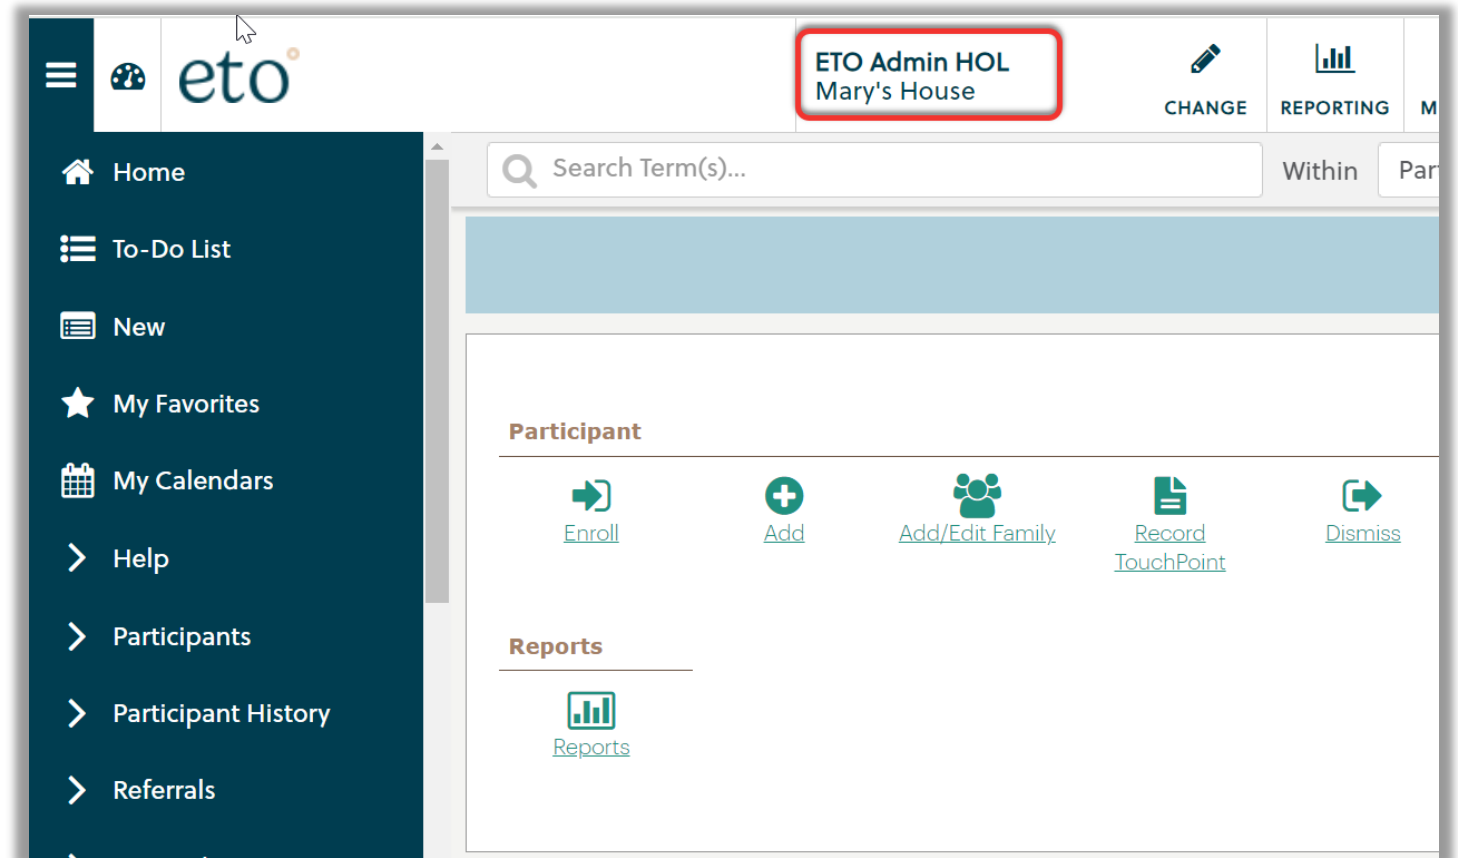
eto

ETO Admin HOL
Mary's House

CHANGE

REPORTING

M

Home

To-Do List

New

My Favorites

My Calendars

Help

Participants

Participant History

Referrals

Search Term(s)...

Within

Par

Participant

Enroll

Add

Add/Edit Family

Record TouchPoint

Dismiss

Reports

Reports